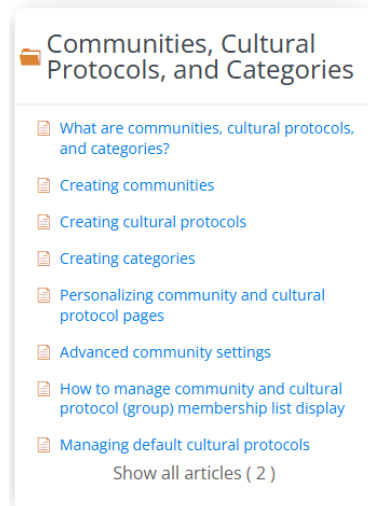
Communities, Cultural Protocols, and Categories

What are communities, cultural protocols, and categories?

Creating communities

Creating cultural protocols

Creating categories

Personalizing community and cultural protocol pages

Advanced community settings

How to manage community and cultural protocol (group) membership list display

Managing default cultural protocols

Show all articles ( 2 )